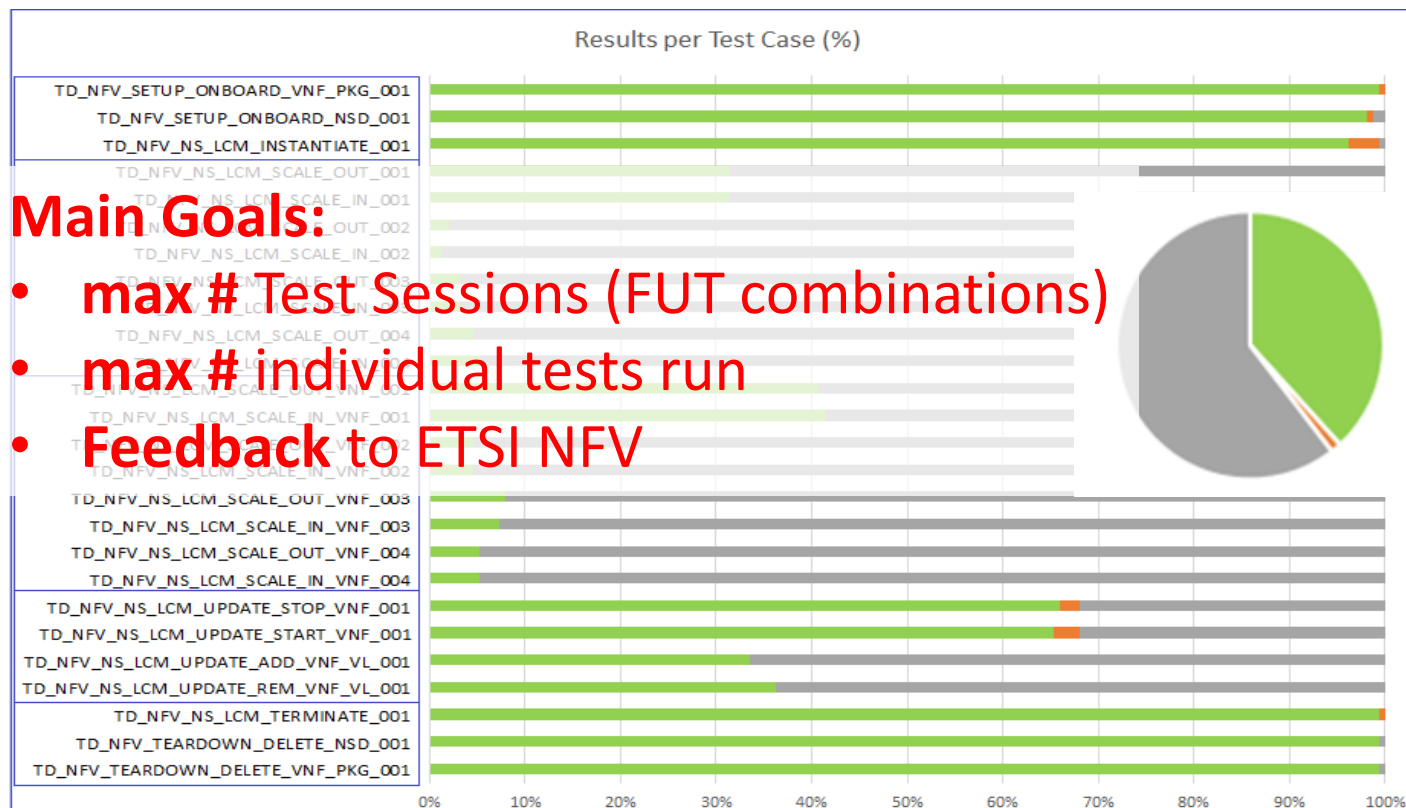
Results per Test Case (%)

TD_NFV_SETUP_ONBOARD_VNF_PKG_001
TD_NFV_SETUP_ONBOARD_NSD_001
TD_NFV_NS_LCM_INSTANTIATE_001
TD_NFV_NS_LCM_SCALE_OUT_001
TD_NFV_NS_LCM_SCALE_IN_001
TD_NFV_NS_LCM_SCALE_OUT_002
TD_NFV_NS_LCM_SCALE_IN_002
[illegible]
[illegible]
TD_NFV_NS_LCM_SCALE_OUT_004
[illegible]
TD_NFV_NS_LCM_SCALE_OUT_VNF_001
TD_NFV_NS_LCM_SCALE_IN_VNF_001
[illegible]
TD_NFV_NS_LCM_SCALE_IN_VNF_002
TD_NFV_NS_LCM_SCALE_OUT_VNF_003
TD_NFV_NS_LCM_SCALE_IN_VNF_003
TD_NFV_NS_LCM_SCALE_OUT_VNF_004
TD_NFV_NS_LCM_SCALE_IN_VNF_004
TD_NFV_NS_LCM_UPDATE_STOP_VNF_001
TD_NFV_NS_LCM_UPDATE_START_VNF_001
TD_NFV_NS_LCM_UPDATE_ADD_VNF_VL_001
TD_NFV_NS_LCM_UPDATE_REM_VNF_VL_001
TD_NFV_NS_LCM_TERMINATE_001
TD_NFV_TEARDOWN_DELETE_NSD_001
TD_NFV_TEARDOWN_DELETE_VNF_PKG_001

0% 10% 20% 30% 40% 50% 60% 70% 80% 90% 100%

Main Goals:
• max # Test Sessions (FUT combinations)
• max # individual tests run
• Feedback to ETSI NFV